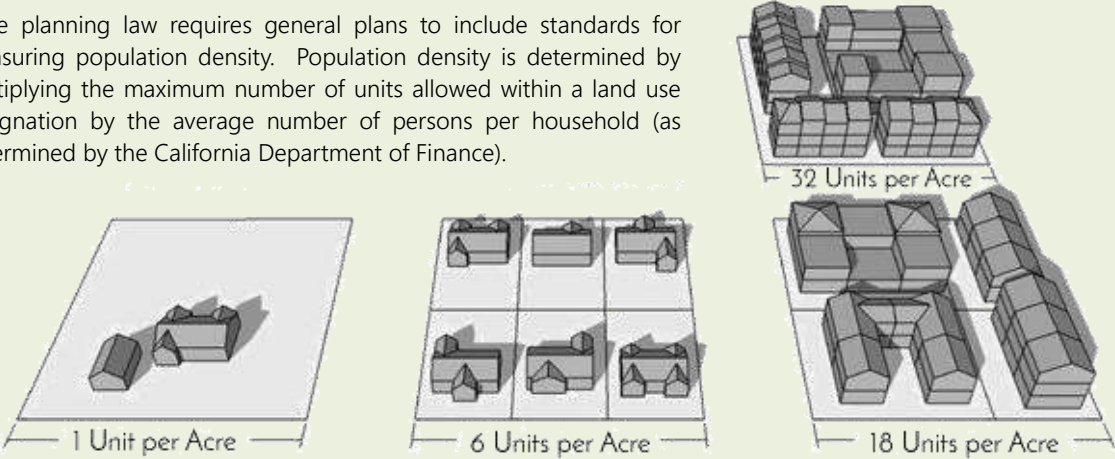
e planning law requires general plans to include standards for nsuring population density. Population density is determined by tiplying the maximum number of units allowed within a land use gnation by the average number of persons per household (as ermined by the California Department of Finance).

32 Units per Acre

1 Unit per Acre

6 Units per Acre

18 Units per Acre